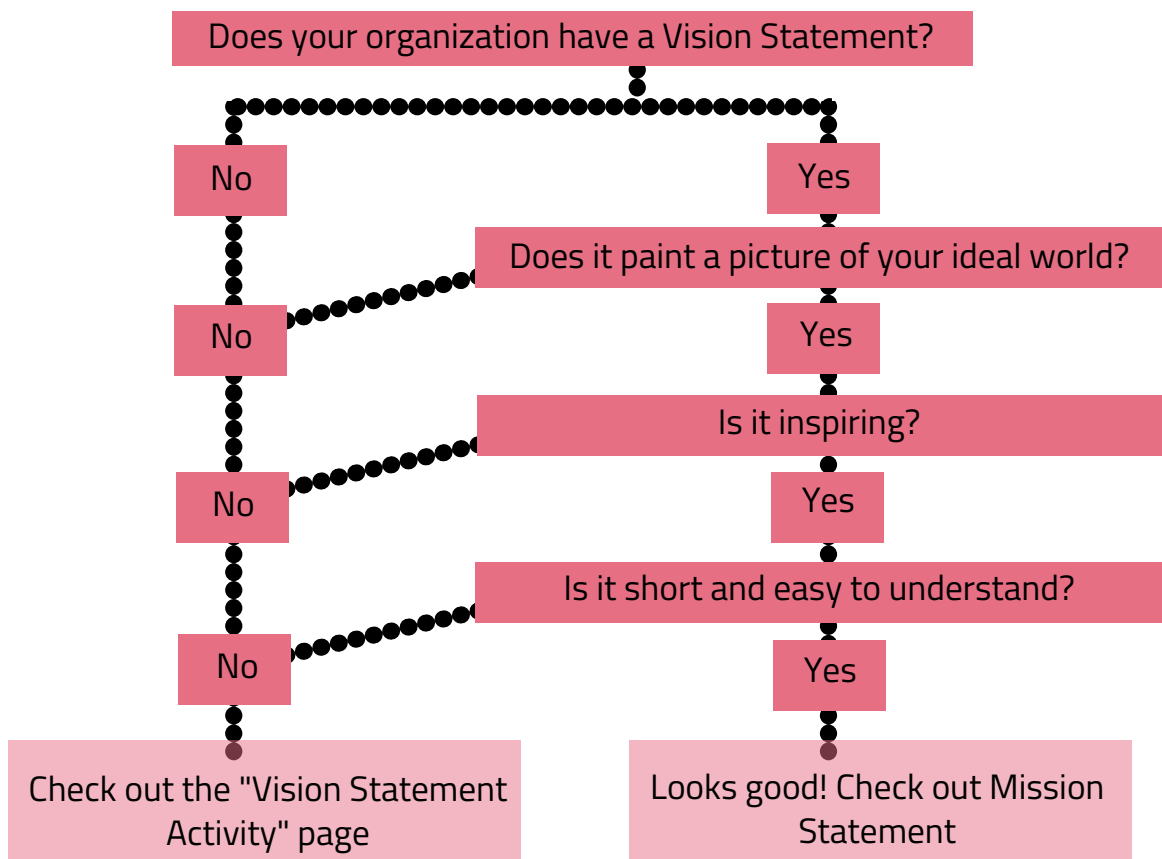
Does your organization have a Vision Statement?

No

Yes

Does it paint a picture of your ideal world?

No

Yes

Is it inspiring?

No

Yes

Is it short and easy to understand?

No

Yes

Check out the "Vision Statement Activity" page

Looks good! Check out Mission Statement